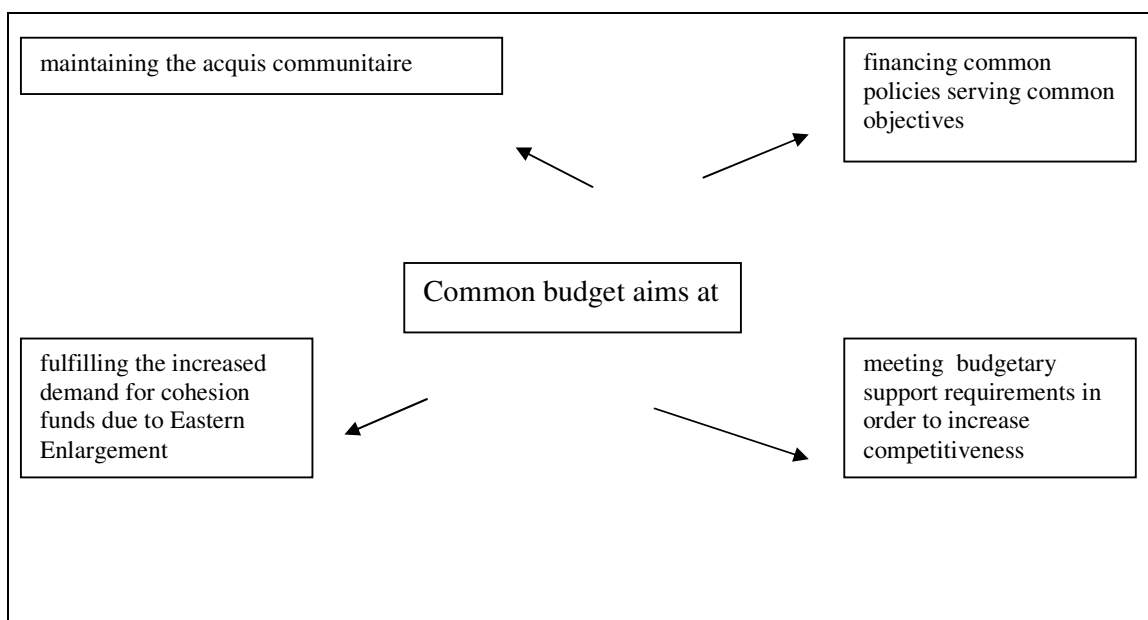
maintaining the acquis communitaire

financing common policies serving common objectives

Common budget aims at

fulfilling the increased demand for cohesion funds due to Eastern Enlargement

meeting budgetary support requirements in order to increase competitiveness